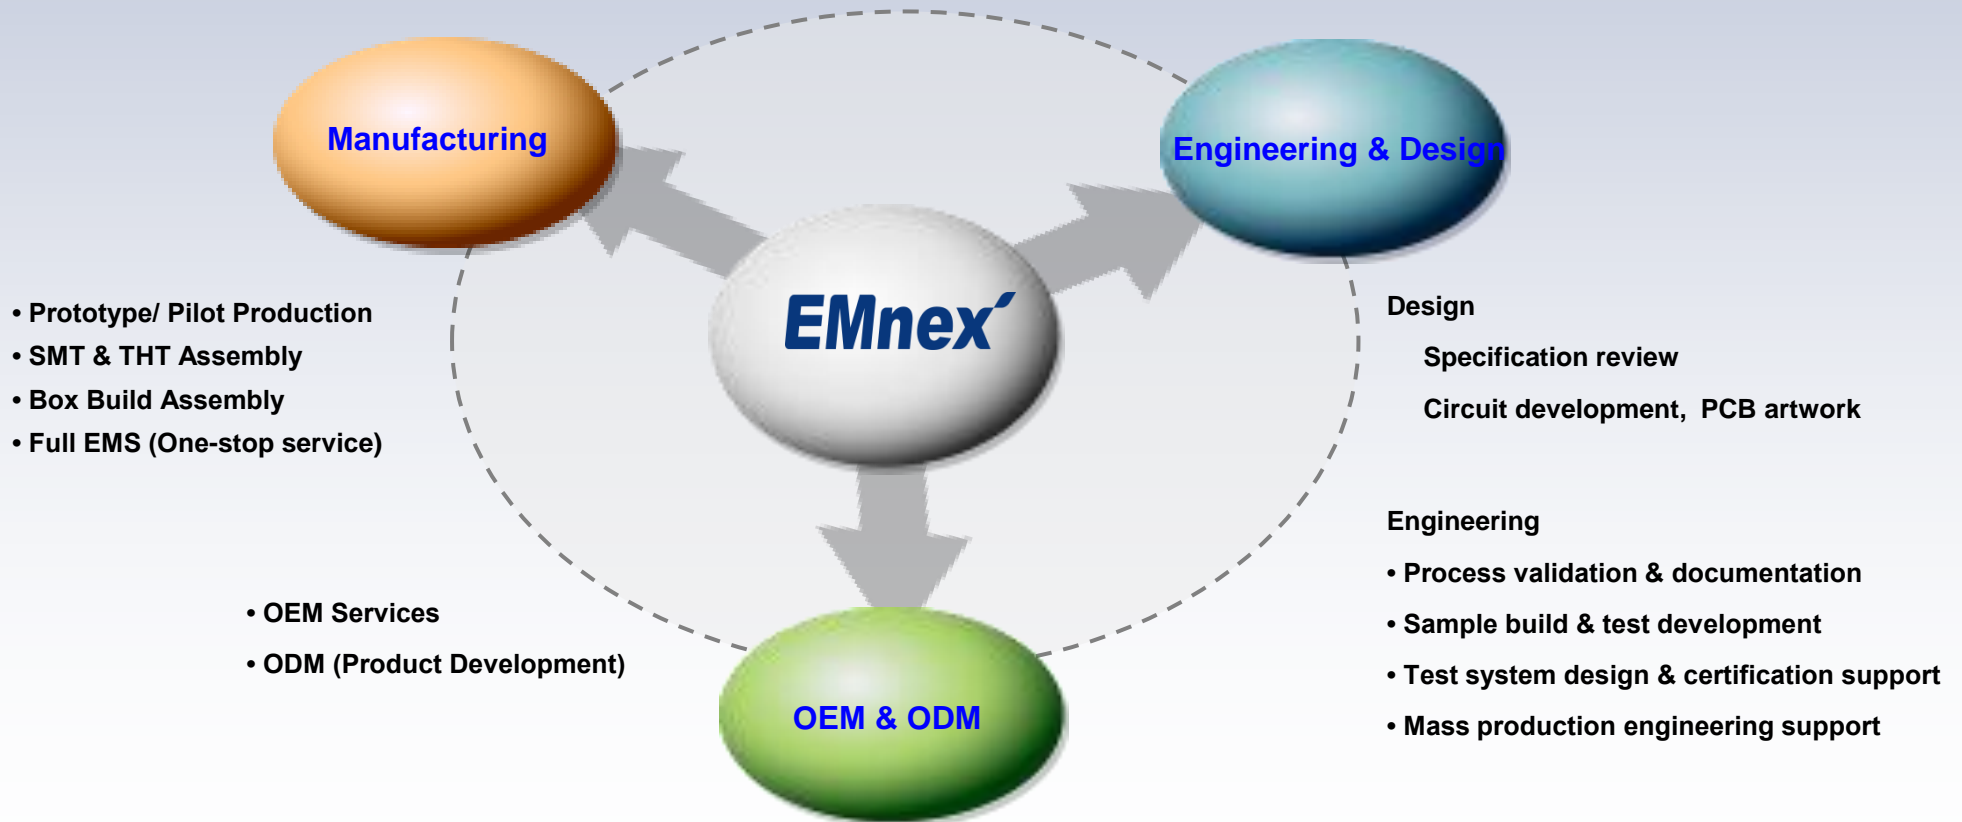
Manufacturing

Engineering & Design

EMnex

• Prototype/ Pilot Production
• SMT & THT Assembly
• Box Build Assembly
• Full EMS (One-stop service)

Design

Specification review

Circuit development, PCB artwork

Engineering

• Process validation & documentation
• Sample build & test development
• Test system design & certification support
• Mass production engineering support

• OEM Services
• ODM (Product Development)

OEM & ODM